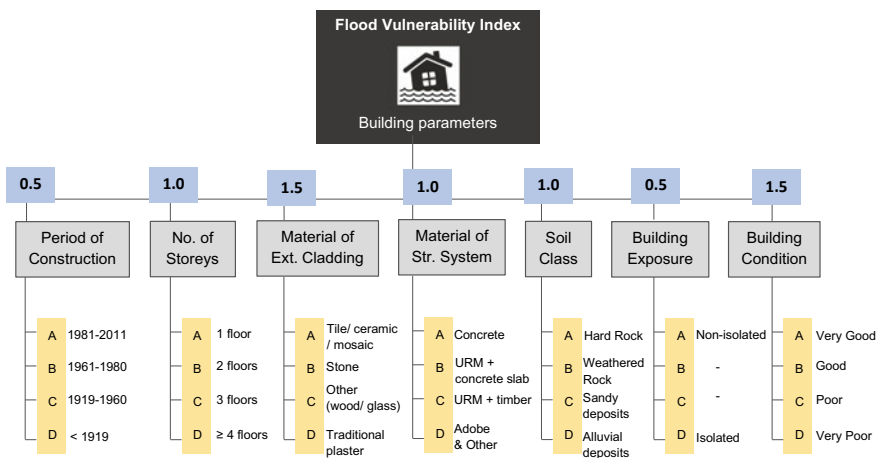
Flood Vulnerability Index

Building parameters

0.5
Period of Construction
A 1981-2011
B 1961-1980
C 1919-1960
D < 1919

1.0
No. of Storeys
A 1 floor
B 2 floors
C 3 floors
D ≥ 4 floors

1.5
Material of Ext. Cladding
A Tile/ ceramic / mosaic
B Stone
C Other (wood/ glass)
D Traditional plaster

1.0
Material of Str. System
A Concrete
B URM + concrete slab
C URM + timber
D Adobe & Other

1.0
Soil Class
A Hard Rock
B Weathered Rock
C Sandy deposits
D Alluvial deposits

0.5
Building Exposure
A Non-isolated
B -
C -
D Isolated

1.5
Building Condition
A Very Good
B Good
C Poor
D Very Poor